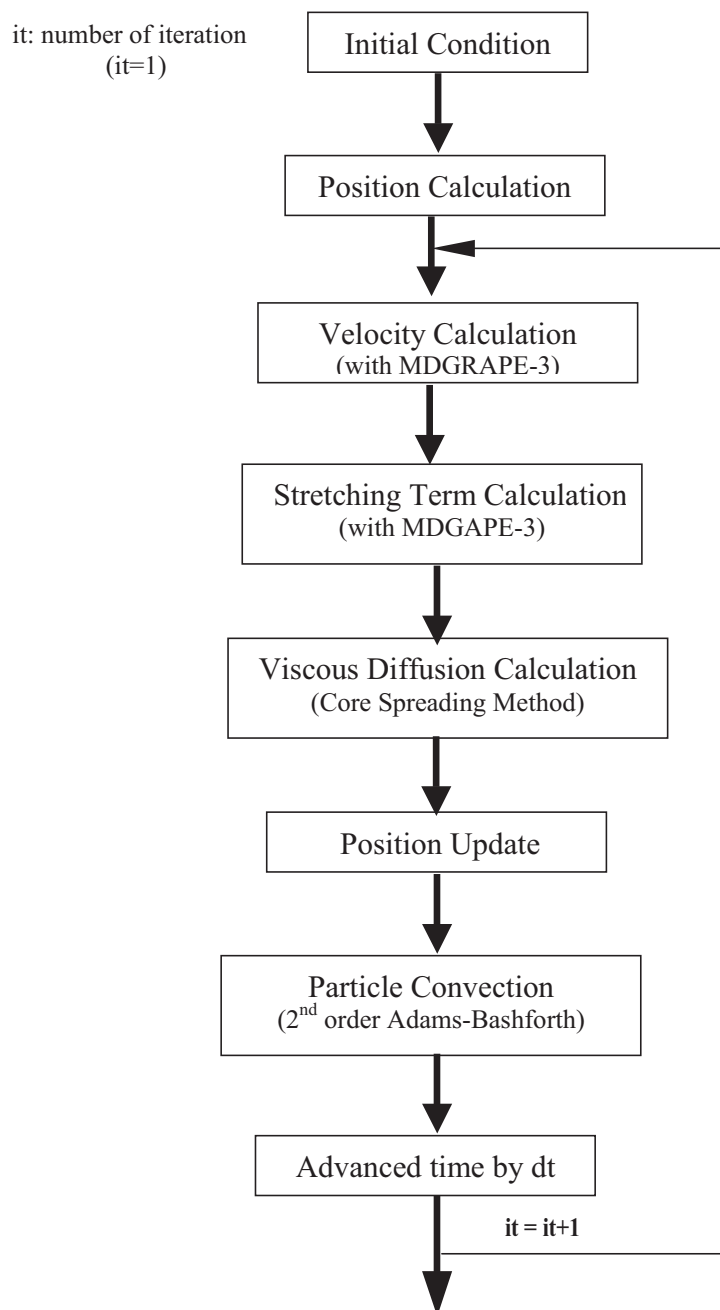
it: number of iteration
(it=1)

Initial Condition

Position Calculation

Velocity Calculation
(with MDGRAPE-3)

Stretching Term Calculation
(with MDGAPE-3)

Viscous Diffusion Calculation
(Core Spreading Method)

Position Update

Particle Convection
($2^{nd}$ order Adams-Bashforth)

Advanced time by dt

it = it+1